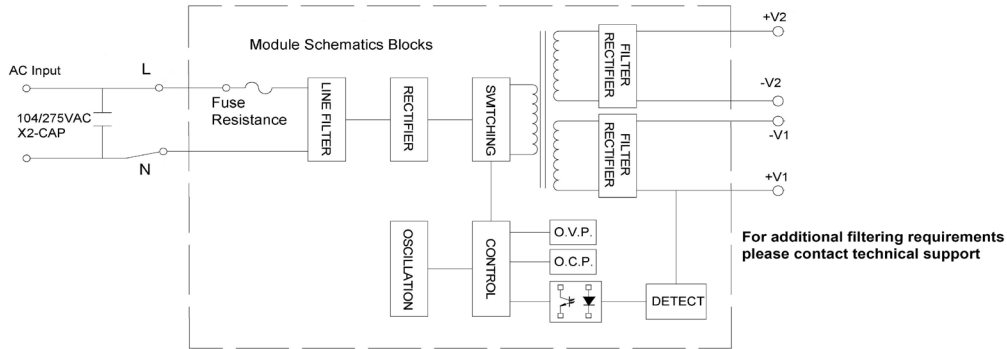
Module Schematics Blocks

AC Input

L

N

104/275VAC
X2-CAP

Fuse
Resistance

LINE FILTER

RECTIFIER

SWITCHING

FILTER
RECTIFIER

FILTER
RECTIFIER

+V2

-V2

-V1

+V1

OSCILLATION

CONTROL

O.V.P.

O.C.P.

DETECT

For additional filtering requirements
please contact technical support